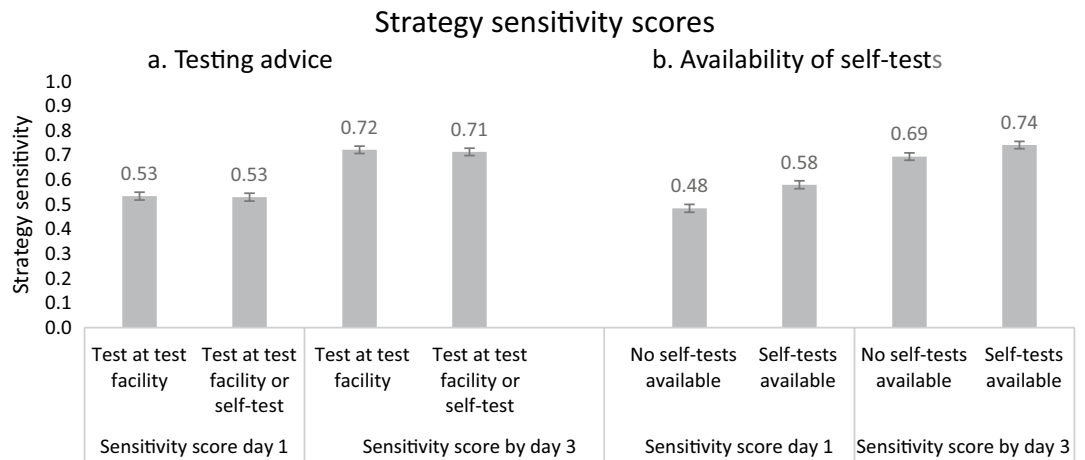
Strategy sensitivity scores

a. Testing advice

b. Availability of self-tests

Strategy sensitivity

1.0
0.9
0.8
0.7
0.6
0.5
0.4
0.3
0.2
0.1
0.0

0.53
0.53
0.72
0.71
0.48
0.58
0.69
0.74

Test at test facility

Test at test facility or self-test

Test at test facility

Test at test facility or self-test

No self-tests available

Self-tests available

No self-tests available

Self-tests available

Sensitivity score day 1

Sensitivity score by day 3

Sensitivity score day 1

Sensitivity score by day 3